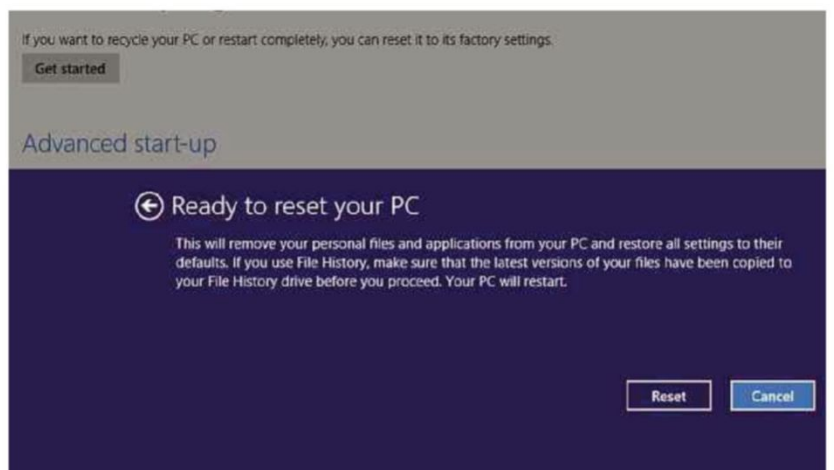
If you want to recycle your PC or restart completely, you can reset it to its factory settings.

Get started

Advanced start-up

Ready to reset your PC

This will remove your personal files and applications from your PC and restore all settings to their defaults. If you use File History, make sure that the latest versions of your files have been copied to your File History drive before you proceed. Your PC will restart.

Reset

Cancel